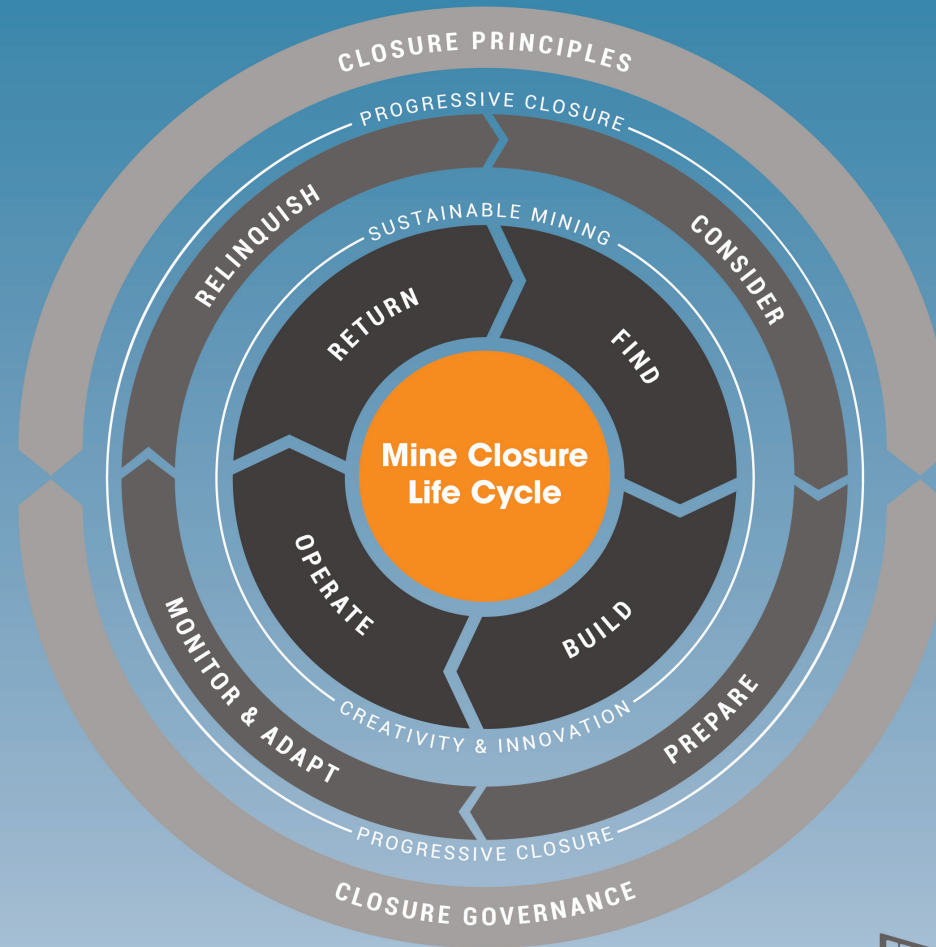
CLOSURE PRINCIPLES

PROGRESSIVE CLOSURE

RELINQUISH

CONSIDER

SUSTAINABLE MINING

RETURN

FIND

Mine Closure Life Cycle

OPERATE

BUILD

CREATIVITY & INNOVATION

MONITOR & ADAPT

PREPARE

PROGRESSIVE CLOSURE

CLOSURE GOVERNANCE